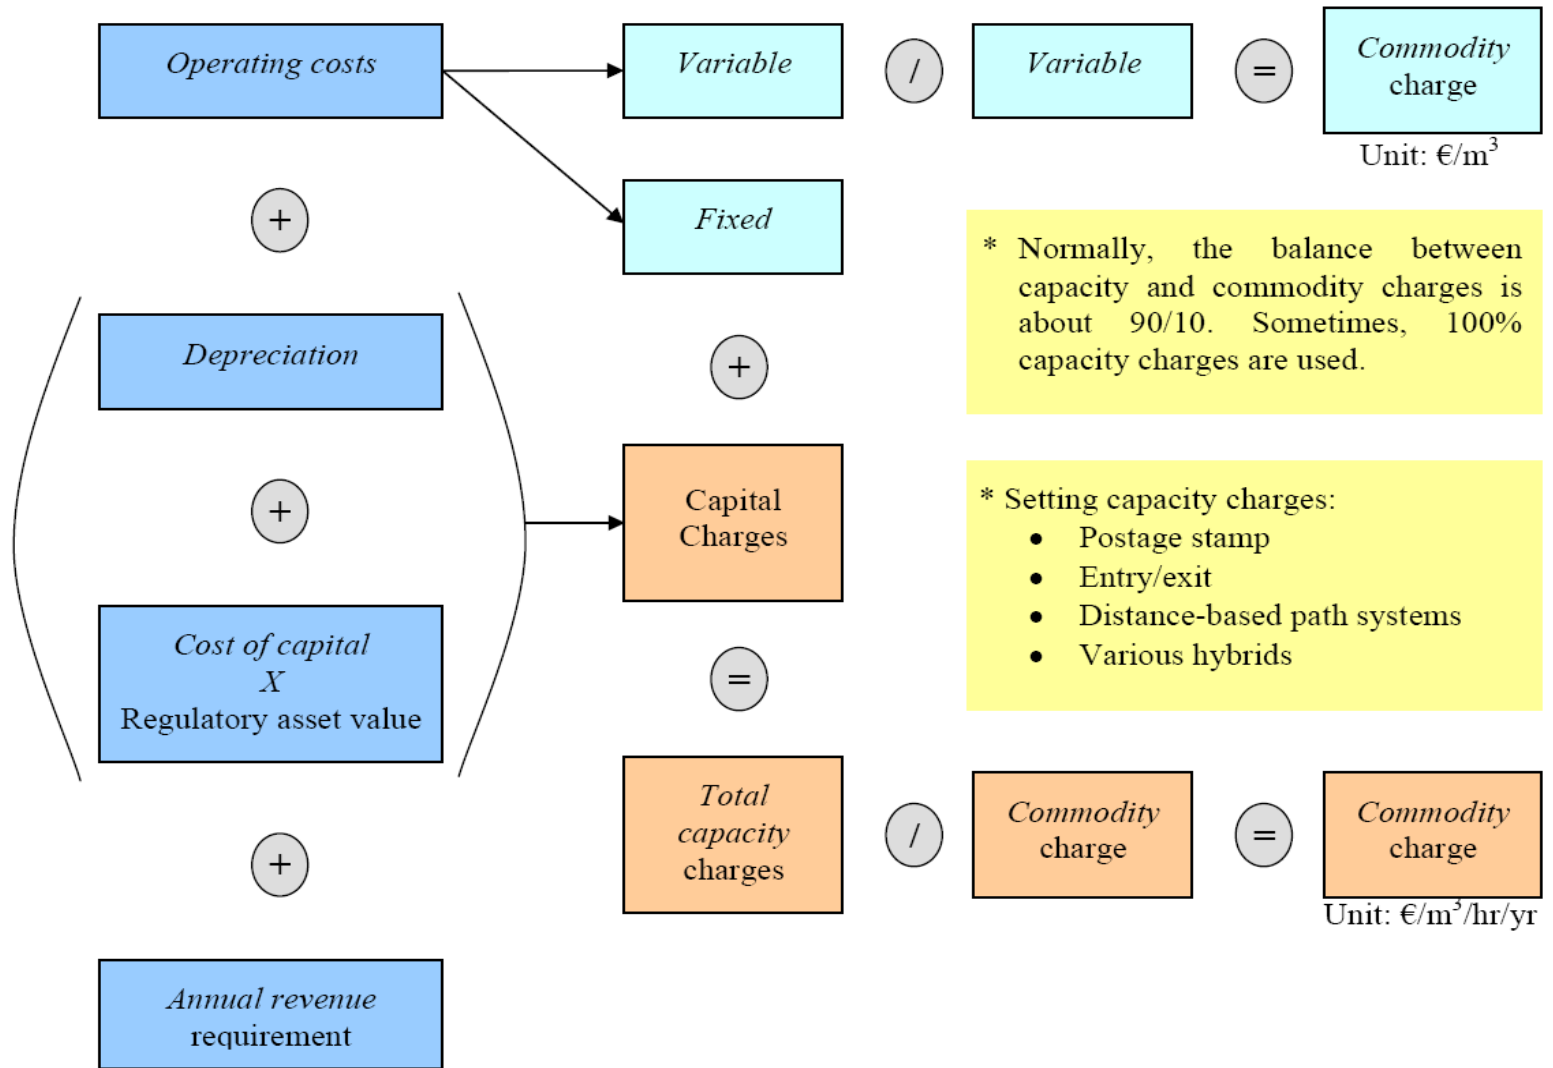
Operating costs

Variable

/

Variable

=

Commodity charge

Unit: €/m$^3$

+

Fixed

* Normally, the balance between capacity and commodity charges is about 90/10. Sometimes, 100% capacity charges are used.

Depreciation

+

+

Capital Charges

* Setting capacity charges:
- Postage stamp
- Entry/exit
- Distance-based path systems
- Various hybrids

Cost of capital
X
Regulatory asset value

=

Total capacity charges

/

Commodity charge

=

Commodity charge

Unit: €/m$^3$/hr/yr

+

Annual revenue requirement